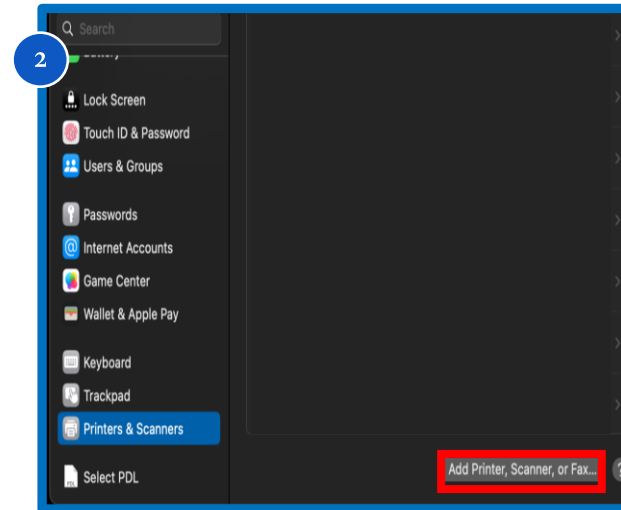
Search

2

Lock Screen

Touch ID & Password

Users & Groups

Passwords

Internet Accounts

Game Center

Wallet & Apple Pay

Keyboard

Trackpad

Printers & Scanners

Select PDL

Add Printer, Scanner, or Fax...

?